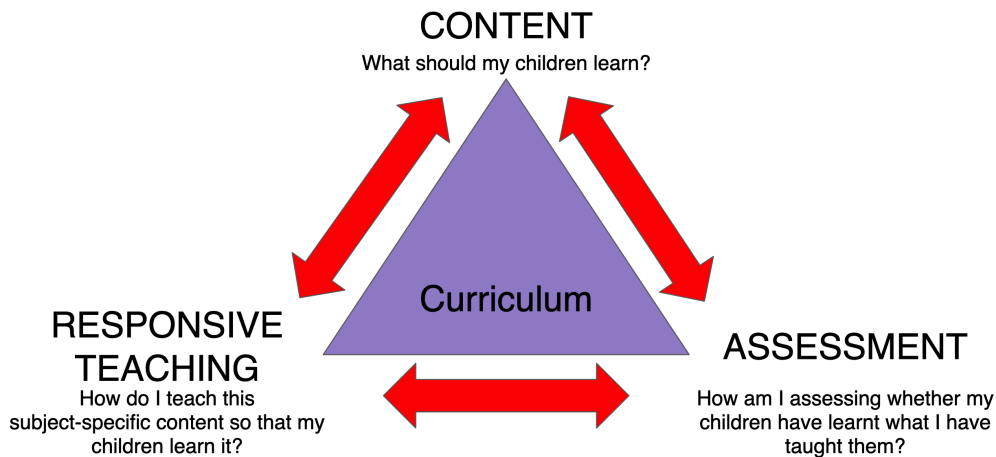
CONTENT
What should my children learn?

Curriculum

RESPONSIVE TEACHING
How do I teach this subject-specific content so that my children learn it?

ASSESSMENT
How am I assessing whether my children have learnt what I have taught them?